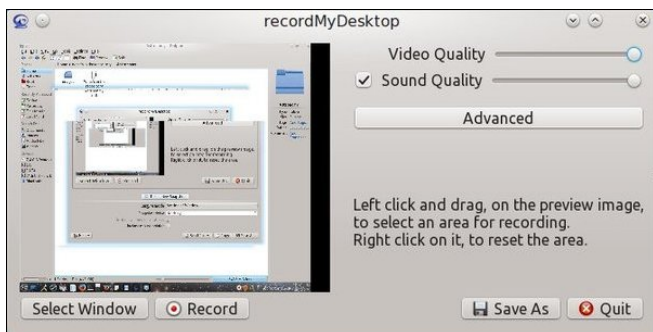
recordMyDesktop

Video Quality

Sound Quality

Advanced

Left click and drag, on the preview image, to select an area for recording.
Right click on it, to reset the area.

Select Window

Record

Save As

Quit